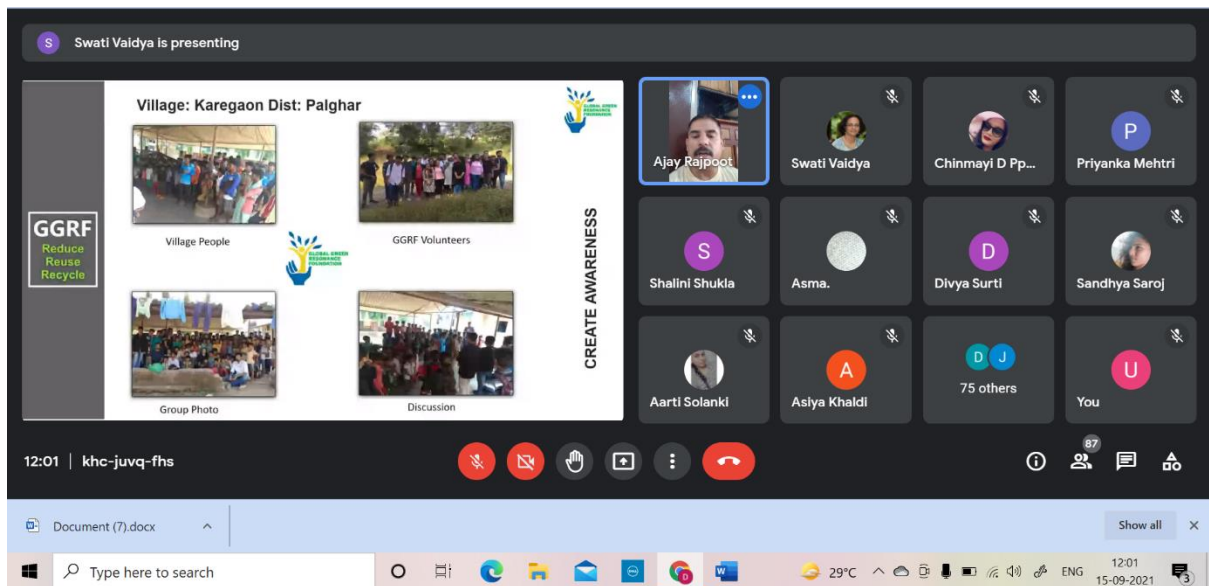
S Swati Vaidya is presenting

Village: Karegaon Dist: Palghar

GLOBAL GREEN RESONANCE FOUNDATION

GGRF
Reduce
Reuse
Recycle

Village People

GGRF Volunteers

GLOBAL GREEN RESONANCE FOUNDATION

Group Photo

Discussion

CREATE AWARENESS

Ajay Rajpoot

Swati Vaidya

Chinmayi D Pp...

P
Priyanka Mehtri

S
Shalini Shukla

Asma.

D
Divya Surti

Sandhya Saroj

Aarti Solanki

A
Asiya Khaldi

D J
75 others

U
You

12:01 | khc-juvq-fhs

87

Document (7).docx

Show all

Type here to search

29°C ENG 12:01 15-09-2021 3